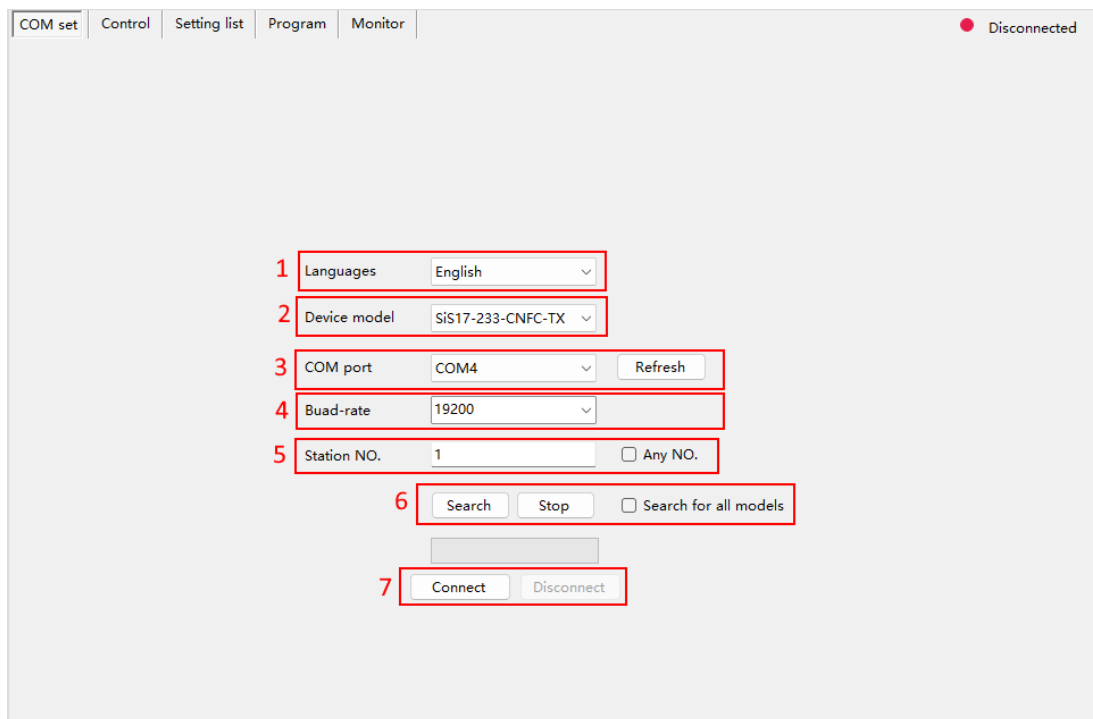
COM set Control Setting list Program Monitor

Disconnected

1 Languages English

2 Device model SiS17-233-CNFC-TX

3 COM port COM4 Refresh

4 Buad-rate 19200

5 Station NO. 1 Any NO.

6 Search Stop Search for all models

7 Connect Disconnect